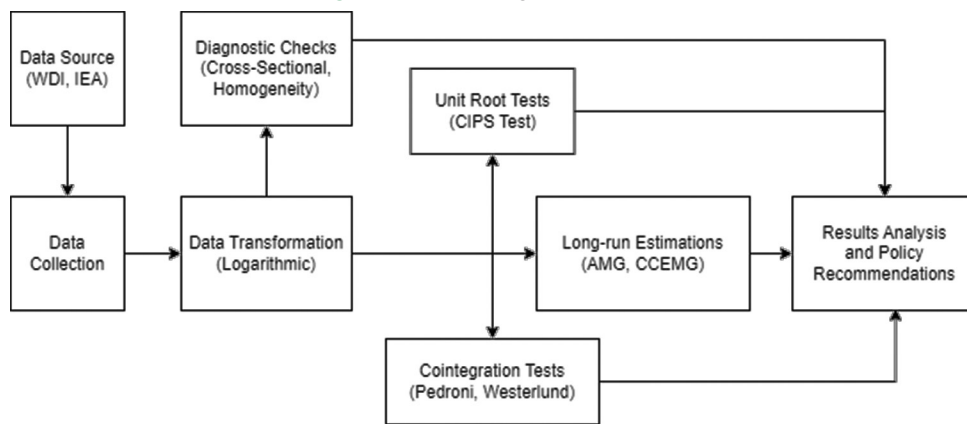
Data Source (WDI, IEA)

Diagnostic Checks (Cross-Sectional, Homogeneity)

Unit Root Tests (CIPS Test)

Data Collection

Data Transformation (Logarithmic)

Long-run Estimations (AMG, CCEMG)

Results Analysis and Policy Recommendations

Cointegration Tests (Pedroni, Westerlund)